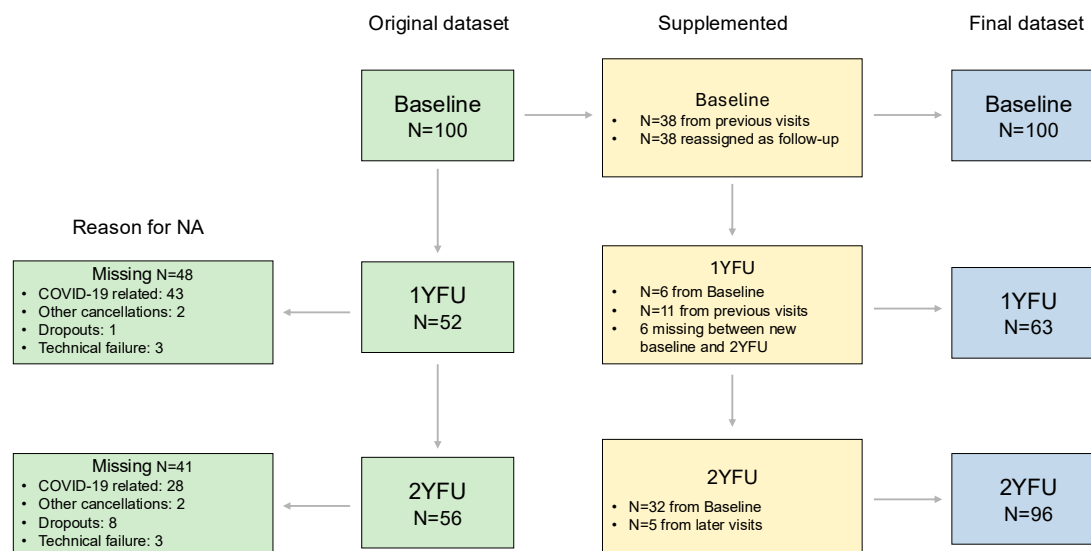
Original dataset

Supplemented

Final dataset

Baseline
N=100

Baseline
• N=38 from previous visits
• N=38 reassigned as follow-up

Baseline
N=100

Reason for NA

Missing N=48
• COVID-19 related: 43
• Other cancellations: 2
• Dropouts: 1
• Technical failure: 3

1YFU
N=52

1YFU
• N=6 from Baseline
• N=11 from previous visits
• 6 missing between new baseline and 2YFU

1YFU
N=63

Missing N=41
• COVID-19 related: 28
• Other cancellations: 2
• Dropouts: 8
• Technical failure: 3

2YFU
N=56

2YFU
• N=32 from Baseline
• N=5 from later visits

2YFU
N=96